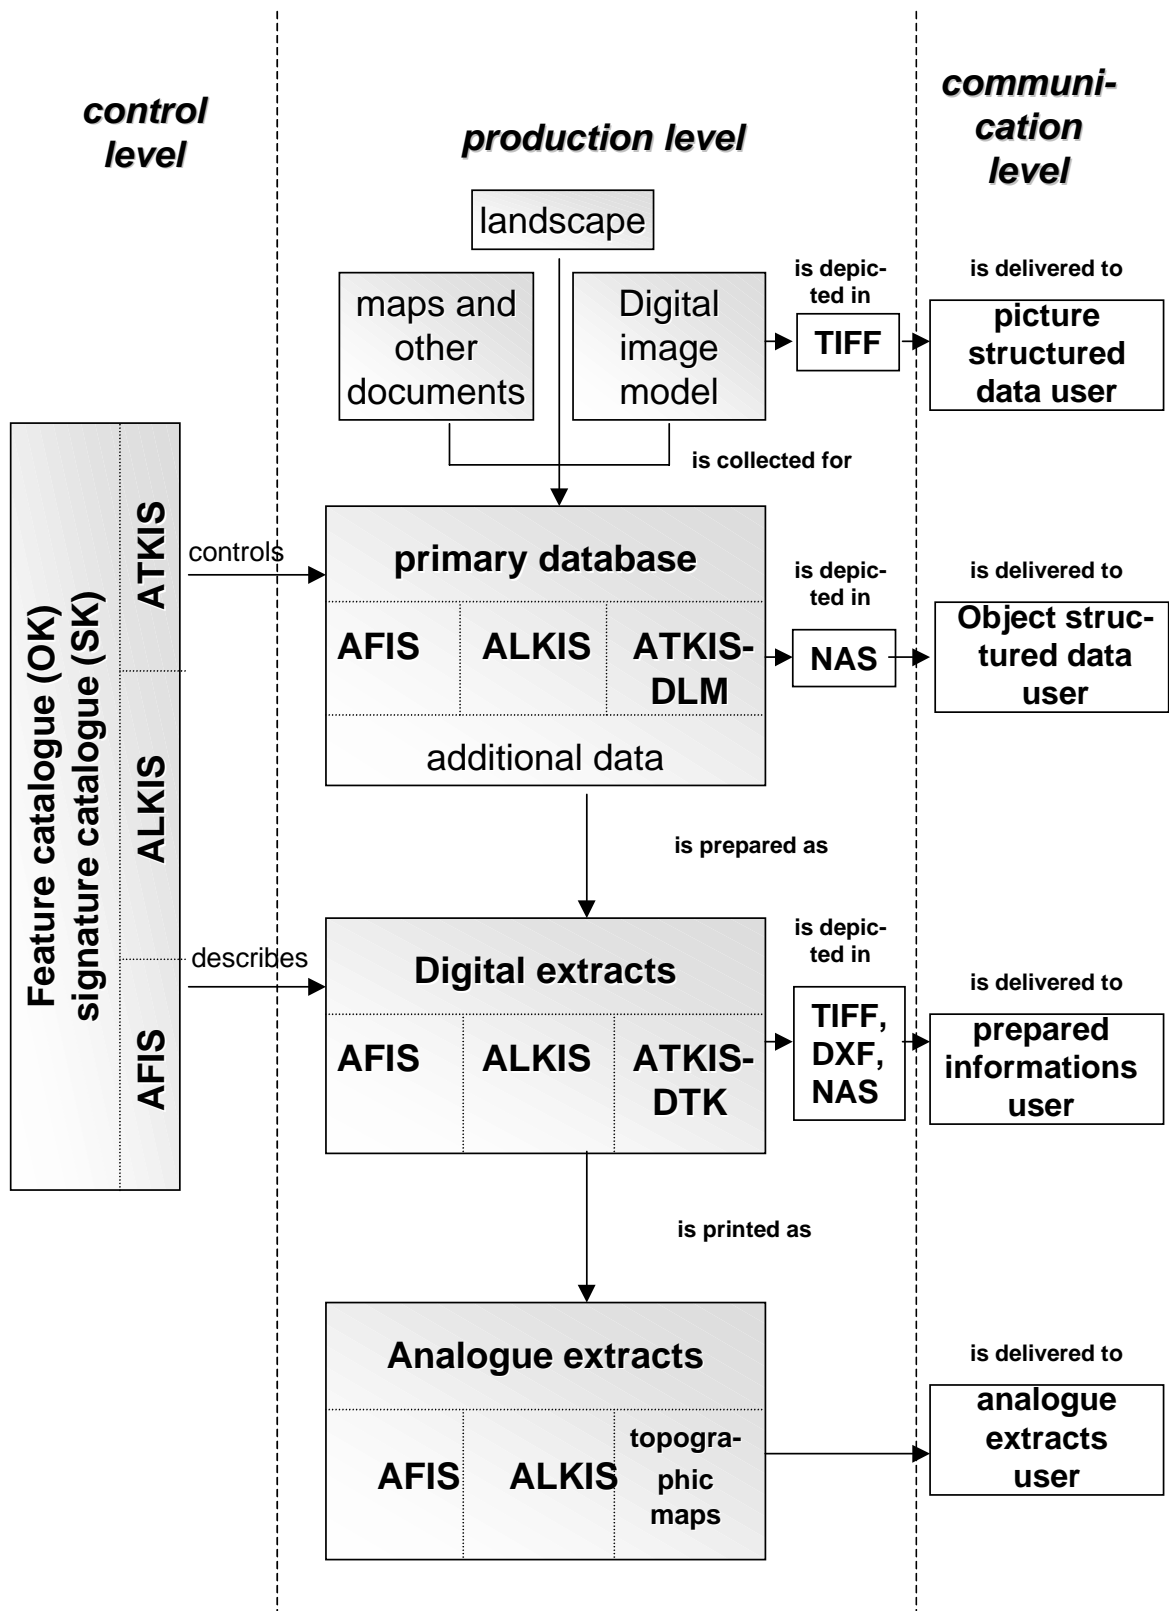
control level

production level

communication level

landscape

maps and other documents

Digital image model

is depicted in

TIFF

is delivered to

picture structured data user

is collected for

Feature catalogue (OK) signature catalogue (SK)

ATKIS

ALKIS

AFIS

controls

primary database

AFIS

ALKIS

ATKIS-DLM

additional data

is depicted in

NAS

is delivered to

Object structured data user

is prepared as

describes

Digital extracts

AFIS

ALKIS

ATKIS-DTK

is depicted in

TIFF, DXF, NAS

is delivered to

prepared informations user

is printed as

Analogue extracts

AFIS

ALKIS

topographic maps

is delivered to

analogue extracts user